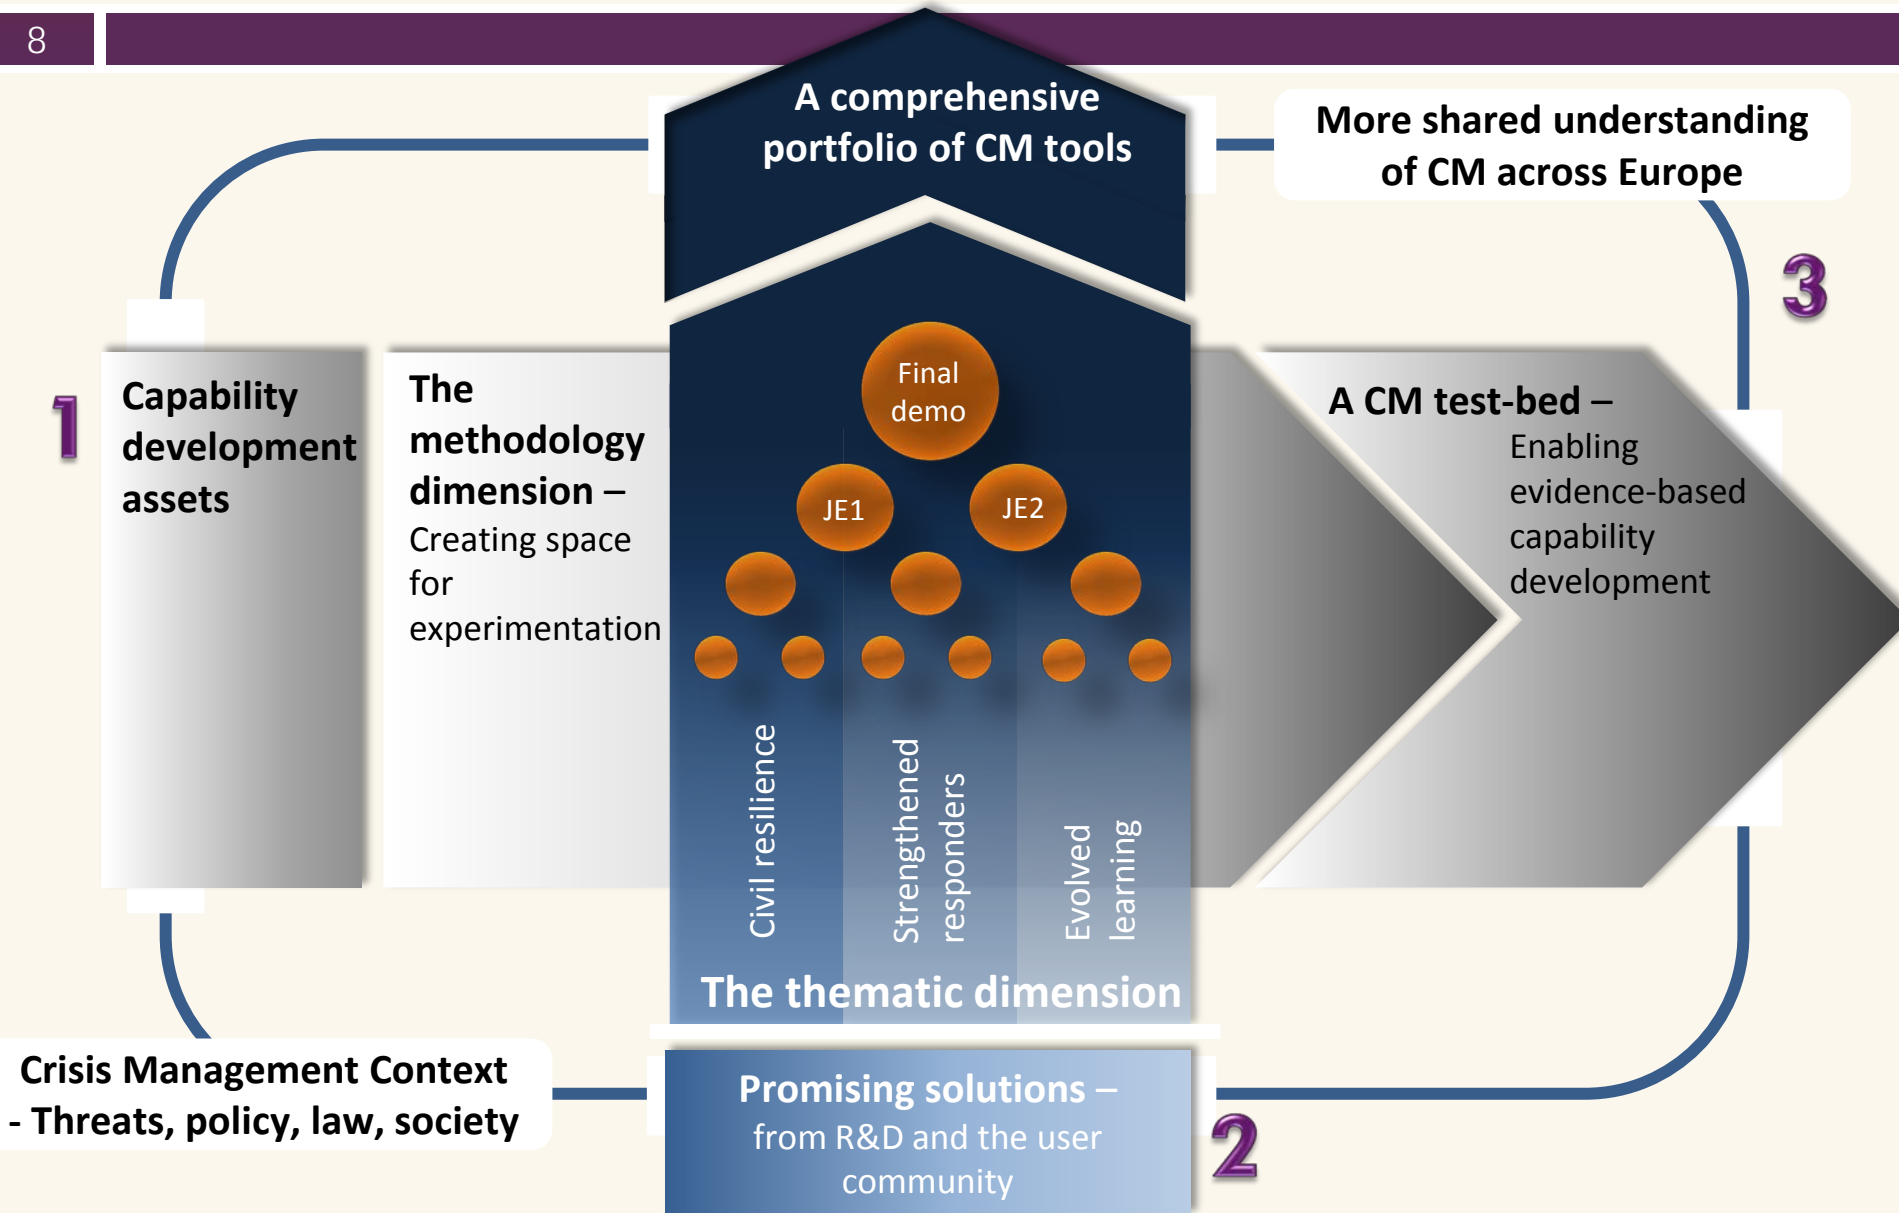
8

A comprehensive portfolio of CM tools

More shared understanding of CM across Europe

3

1

Capability development assets

The methodology dimension – Creating space for experimentation

Final demo

JE1

JE2

A CM test-bed – Enabling evidence-based capability development

Civil resilience

Strengthened responders

Evolved learning

The thematic dimension

Crisis Management Context - Threats, policy, law, society

Promising solutions – from R&D and the user community

2